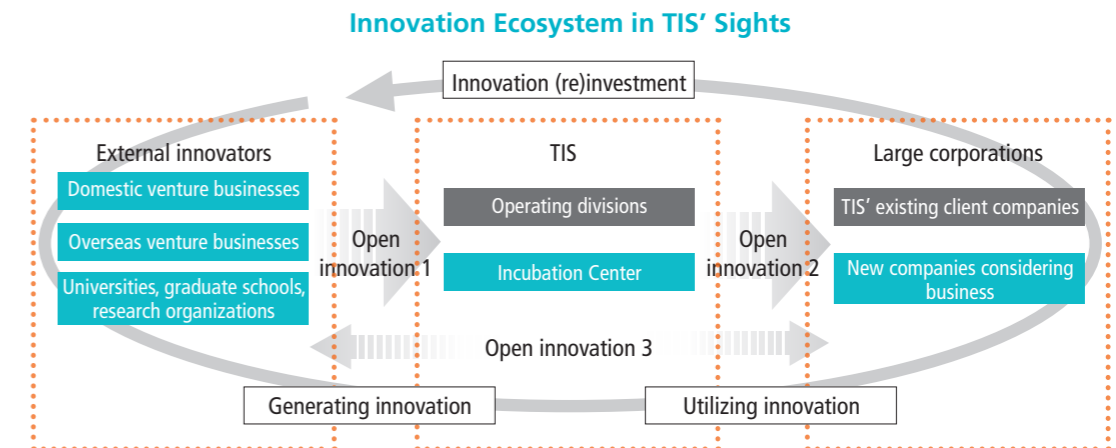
Innovation Ecosystem in TIS' Sights

Innovation (re)investment

External innovators

Domestic venture businesses

Overseas venture businesses

Universities, graduate schools, research organizations

Open innovation 1

TIS

Operating divisions

Incubation Center

Open innovation 2

Large corporations

TIS' existing client companies

New companies considering business

Open innovation 3

Generating innovation

Utilizing innovation